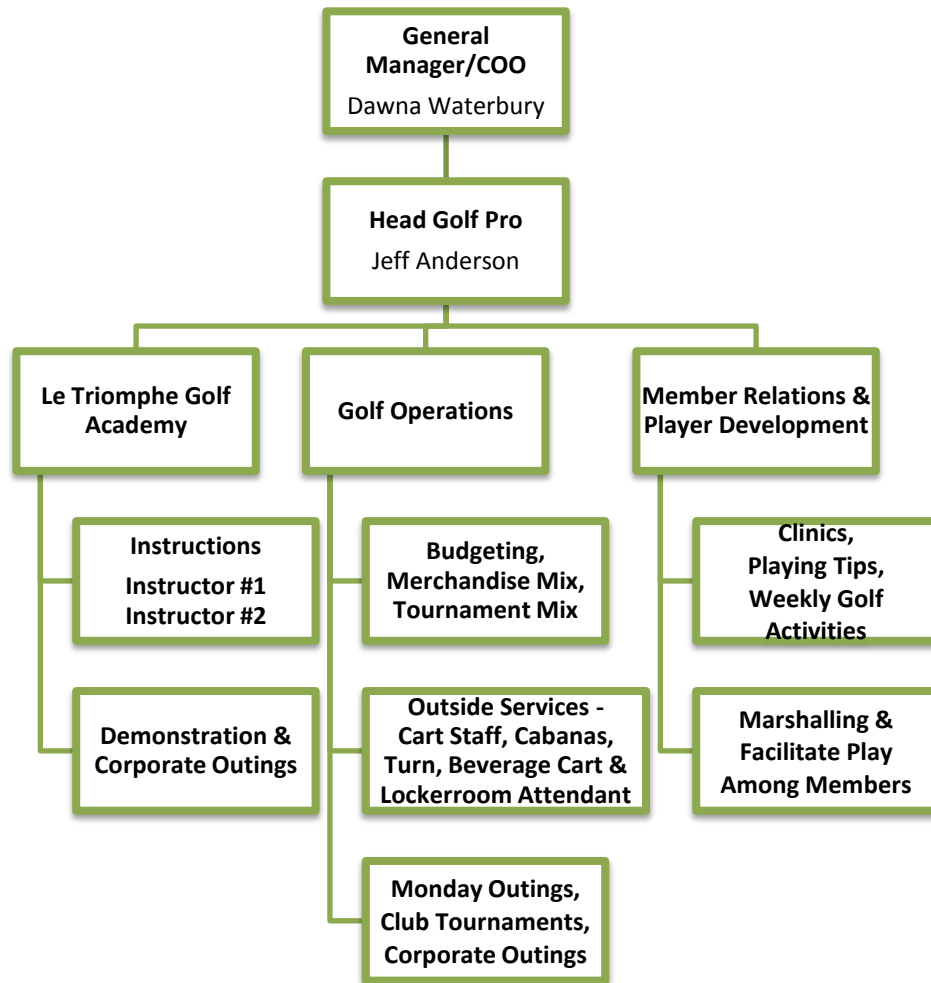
General Manager/COO
Dawna Waterbury

Head Golf Pro
Jeff Anderson

Le Triomphe Golf Academy

Instructions
Instructor #1
Instructor #2

Demonstration & Corporate Outings

Golf Operations

Budgeting, Merchandise Mix, Tournament Mix

Outside Services - Cart Staff, Cabanas, Turn, Beverage Cart & Lockerroom Attendant

Monday Outings, Club Tournaments, Corporate Outings

Member Relations & Player Development

Clinics, Playing Tips, Weekly Golf Activities

Marshalling & Facilitate Play Among Members